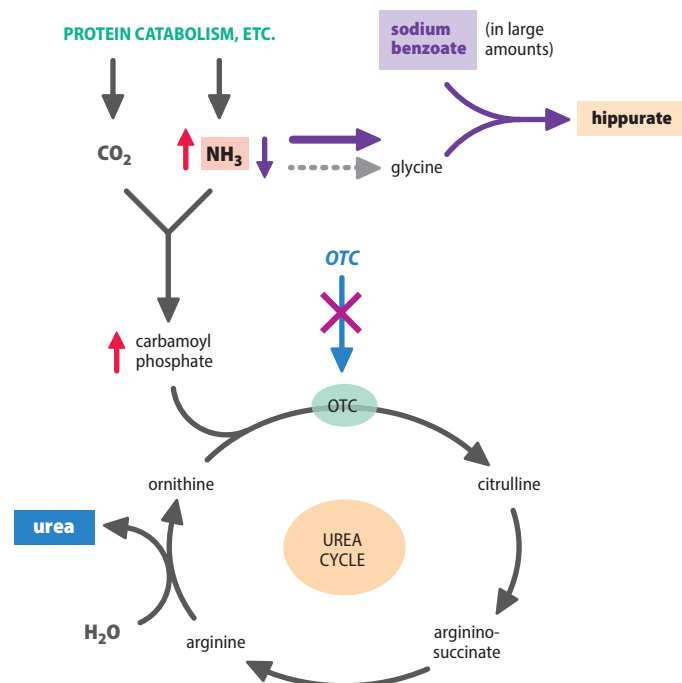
PROTEIN CATABOLISM, ETC.

sodium benzoate (in large amounts)

$CO_2$

$NH_3$

glycine

hippurate

OTC

carbamoyl phosphate

OTC

ornithine

citrulline

urea

UREA CYCLE

$H_2O$

arginine

argininosuccinate